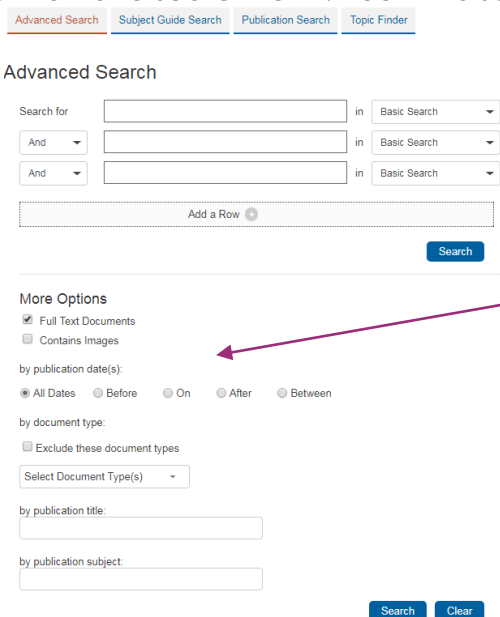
Advanced Search Subject Guide Search Publication Search Topic Finder

Advanced Search

Search for in Basic Search

And in Basic Search

And in Basic Search

Add a Row

Search

More Options

Full Text Documents

Contains Images

by publication date(s):

All Dates Before On After Between

by document type:

Exclude these document types

Select Document Type(s)

by publication title:

by publication subject:

Search Clear